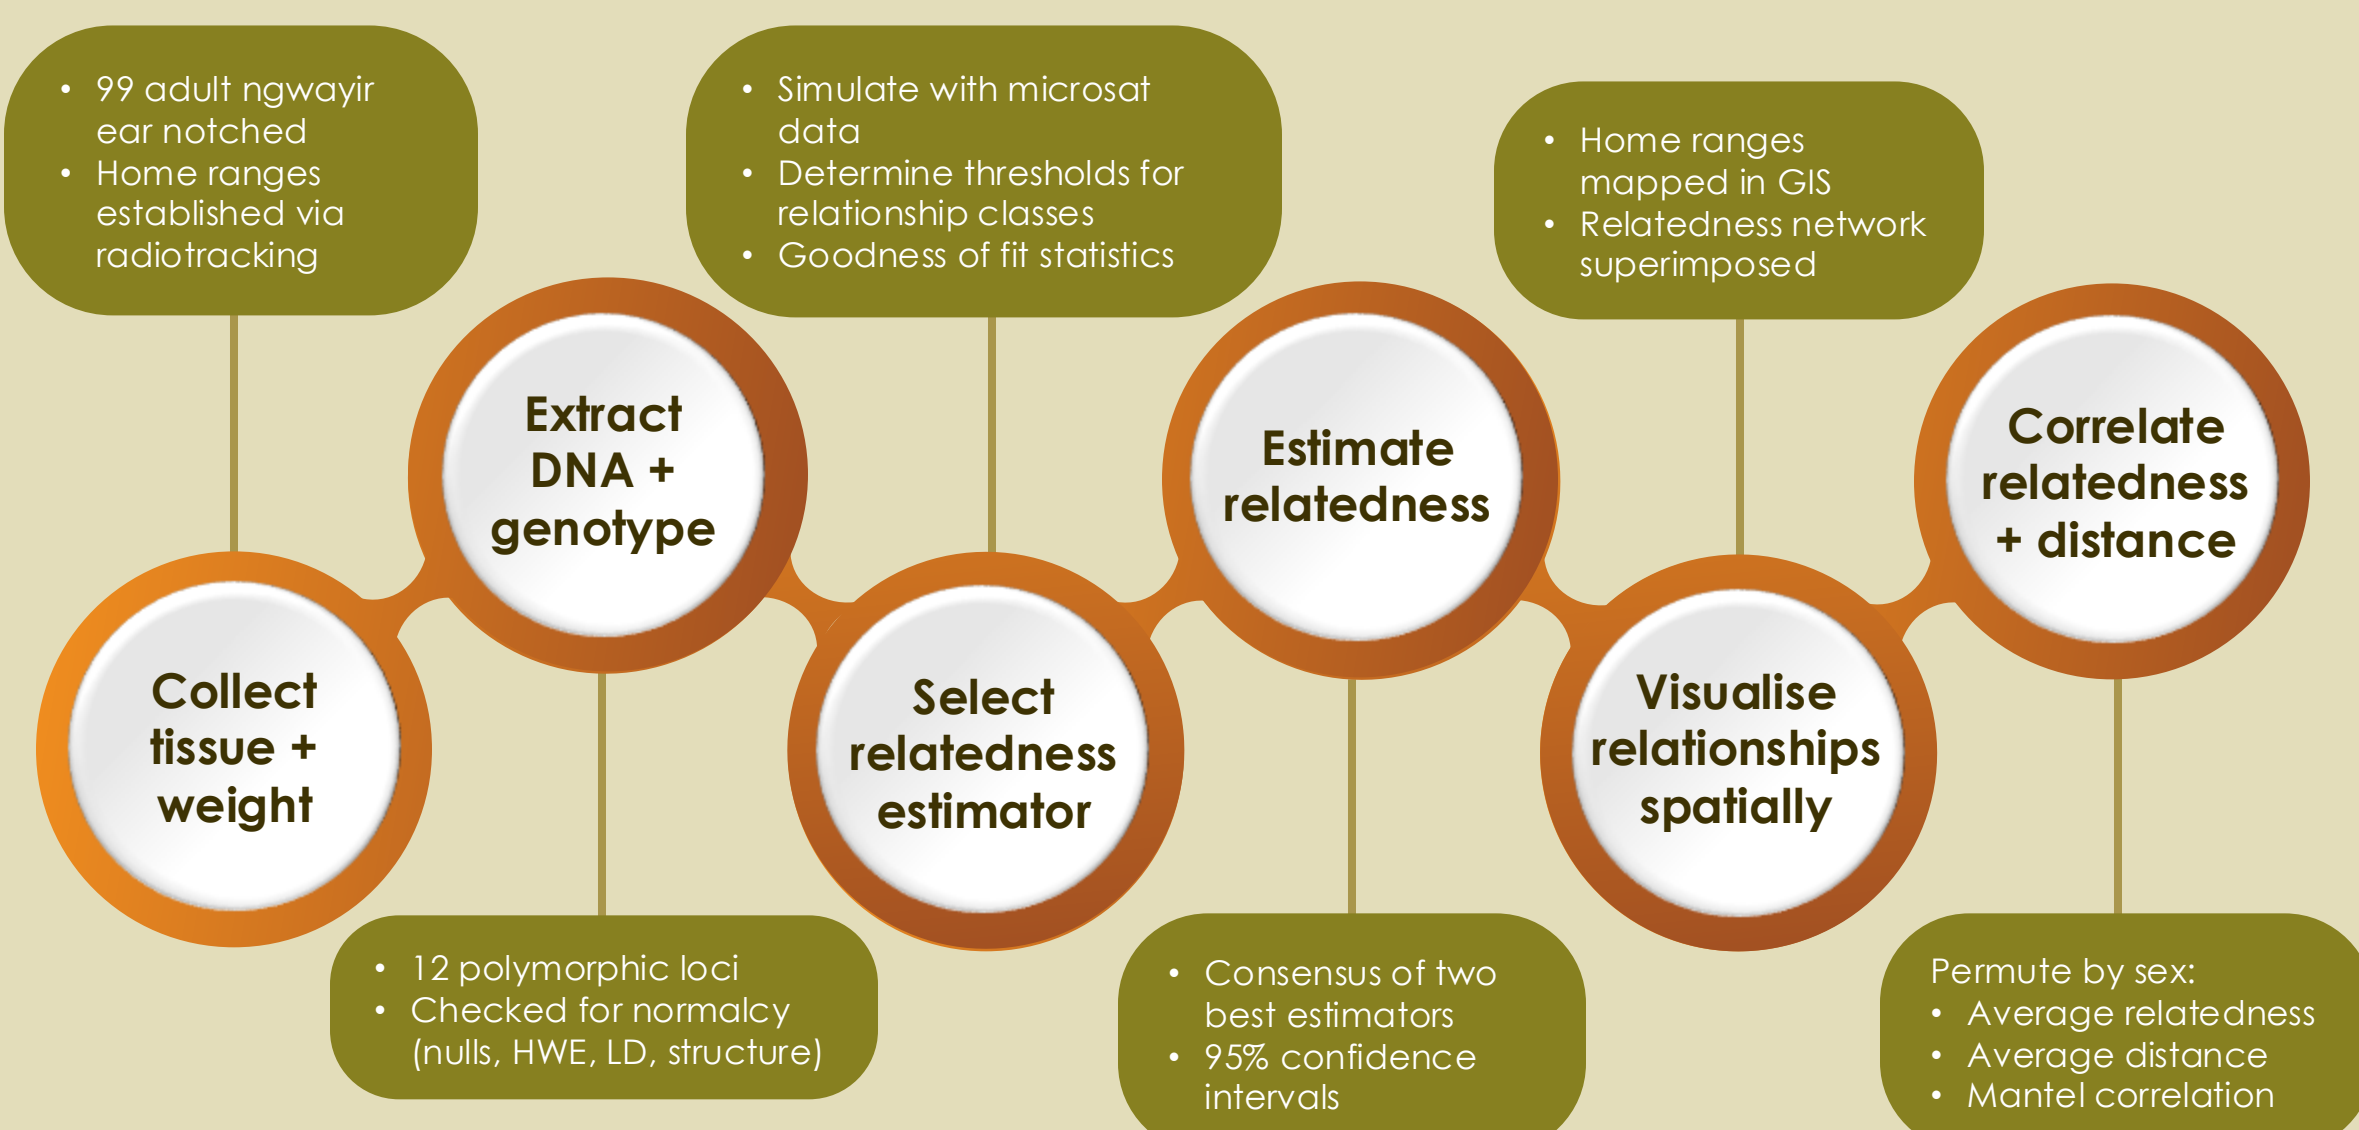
- 99 adult ngwayir ear notched
- Home ranges established via radiotracking

Extract DNA + genotype

- Simulate with microsat data
- Determine thresholds for relationship classes
- Goodness of fit statistics

Estimate relatedness

- Home ranges mapped in GIS
- Relatedness network superimposed

Correlate relatedness + distance

Collect tissue + weight

- 12 polymorphic loci
- Checked for normalcy (nulls, HWE, LD, structure)

Select relatedness estimator

- Consensus of two best estimators
- 95% confidence intervals

Visualise relationships spatially

Permute by sex:
- Average relatedness
- Average distance
- Mantel correlation